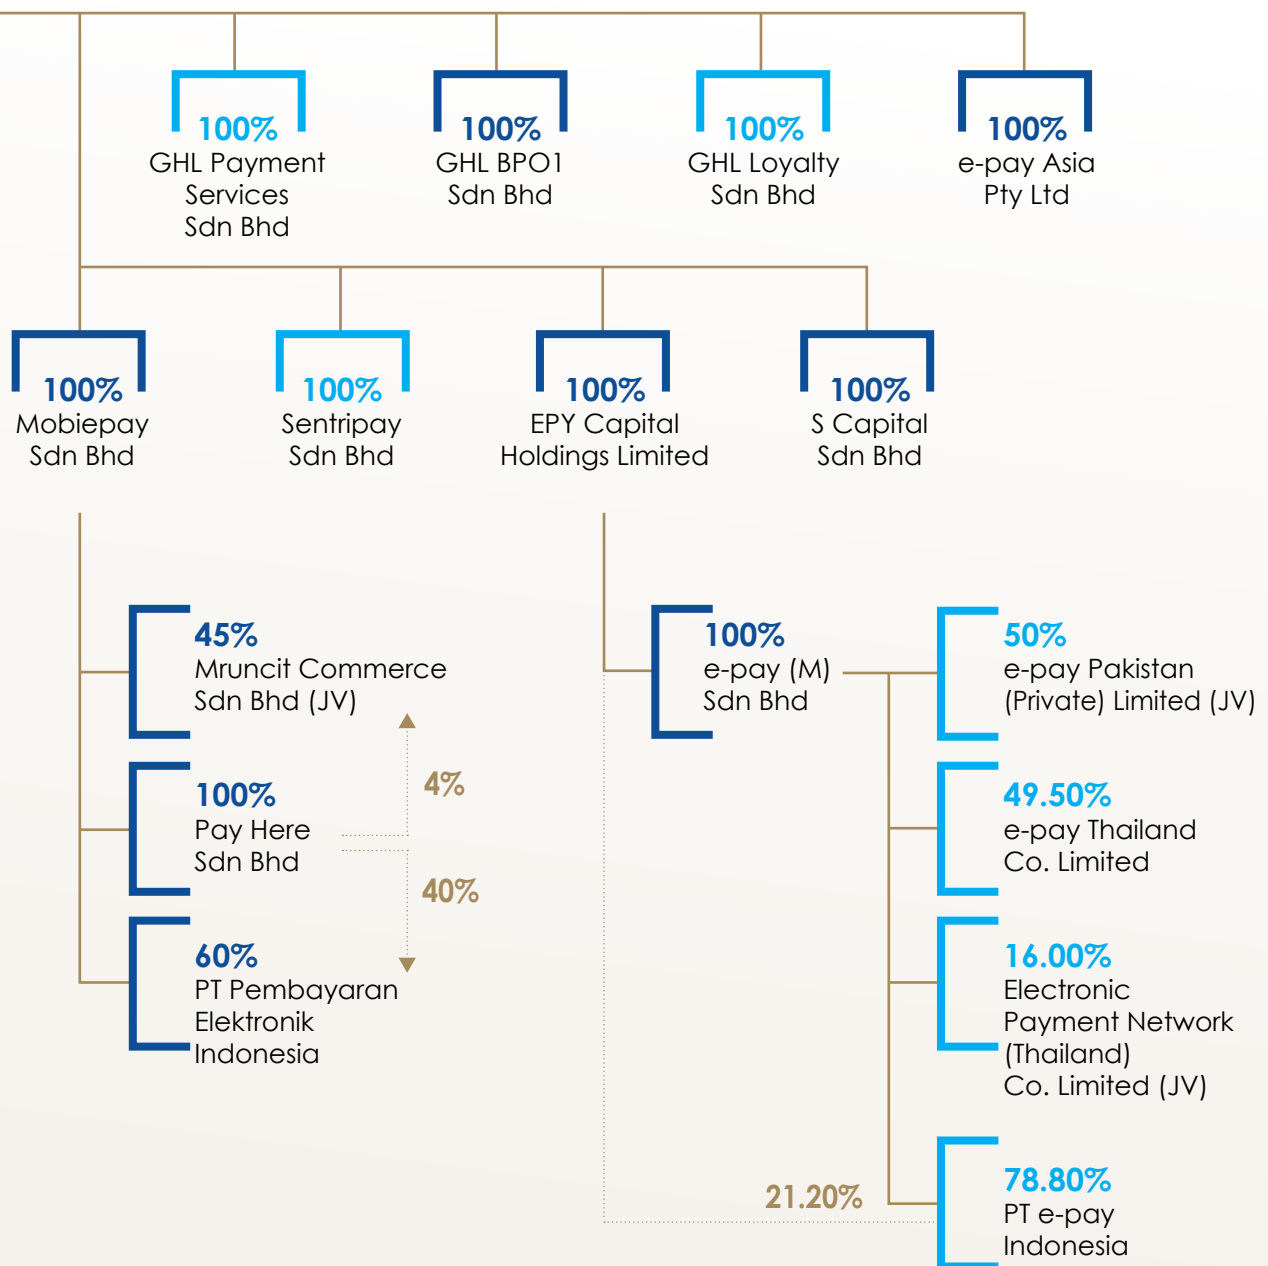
100%
GHL Payment Services Sdn Bhd

100%
GHL BPO1 Sdn Bhd

100%
GHL Loyalty Sdn Bhd

100%
e-pay Asia Pty Ltd

100%
Mobiepay Sdn Bhd

100%
Sentripay Sdn Bhd

100%
EPY Capital Holdings Limited

100%
S Capital Sdn Bhd

45%
Mruncit Commerce Sdn Bhd (JV)

100%
Pay Here Sdn Bhd

4%

40%

60%
PT Pembayaran Elektronik Indonesia

100%
e-pay (M) Sdn Bhd

50%
e-pay Pakistan (Private) Limited (JV)

49.50%
e-pay Thailand Co. Limited

16.00%
Electronic Payment Network (Thailand) Co. Limited (JV)

21.20%

78.80%
PT e-pay Indonesia